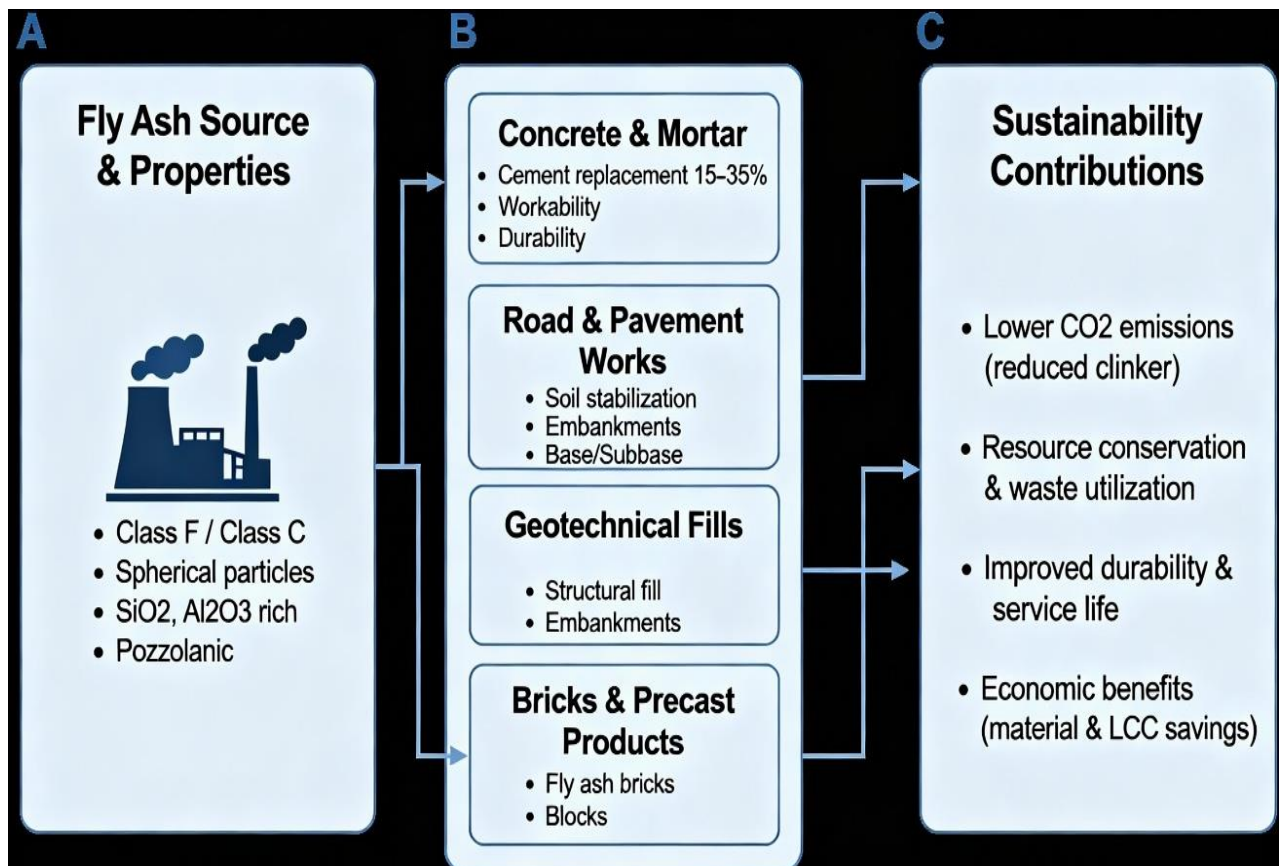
A

Fly Ash Source & Properties

• Class F / Class C
• Spherical particles
• SiO2, Al2O3 rich
• Pozzolanic

B

Concrete & Mortar
• Cement replacement 15–35%
• Workability
• Durability

Road & Pavement Works
• Soil stabilization
• Embankments
• Base/Subbase

Geotechnical Fills
• Structural fill
• Embankments

Bricks & Precast Products
• Fly ash bricks
• Blocks

C

Sustainability Contributions

• Lower CO2 emissions (reduced clinker)
• Resource conservation & waste utilization
• Improved durability & service life
• Economic benefits (material & LCC savings)